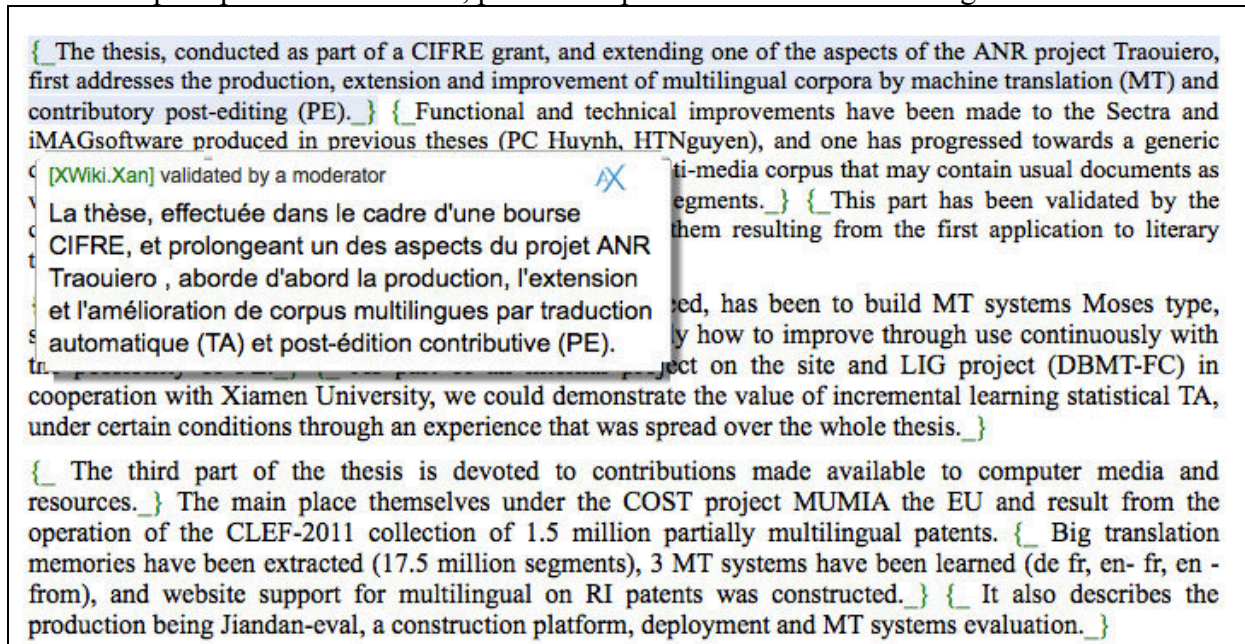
{_The thesis, conducted as part of a CIFRE grant, and extending one of the aspects of the ANR project Traouiero, first addresses the production, extension and improvement of multilingual corpora by machine translation (MT) and contributory post-editing (PE)._} {_Functional and technical improvements have been made to the Sectra and iMAGsoftware produced in previous theses (PC Huynh, HTNguyen), and one has progressed towards a generic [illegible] ti-media corpus that may contain usual documents as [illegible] egments._} {_This part has been validated by the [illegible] them resulting from the first application to literary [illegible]

[XWiki.Xan] validated by a moderator

La thèse, effectuée dans le cadre d'une bourse CIFRE, et prolongeant un des aspects du projet ANR Traouiero , aborde d'abord la production, l'extension et l'amélioration de corpus multilingues par traduction automatique (TA) et post-édition contributive (PE).

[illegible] ced, has been to build MT systems Moses type, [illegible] y how to improve through use continuously with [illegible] ect on the site and LIG project (DBMT-FC) in cooperation with Xiamen University, we could demonstrate the value of incremental learning statistical TA, under certain conditions through an experience that was spread over the whole thesis._}

{_ The third part of the thesis is devoted to contributions made available to computer media and resources._} The main place themselves under the COST project MUMIA the EU and result from the operation of the CLEF-2011 collection of 1.5 million partially multilingual patents. {_ Big translation memories have been extracted (17.5 million segments), 3 MT systems have been learned (de fr, en- fr, en - from), and website support for multilingual on RI patents was constructed._} {_ It also describes the production being Jiandan-eval, a construction platform, deployment and MT systems evaluation._}